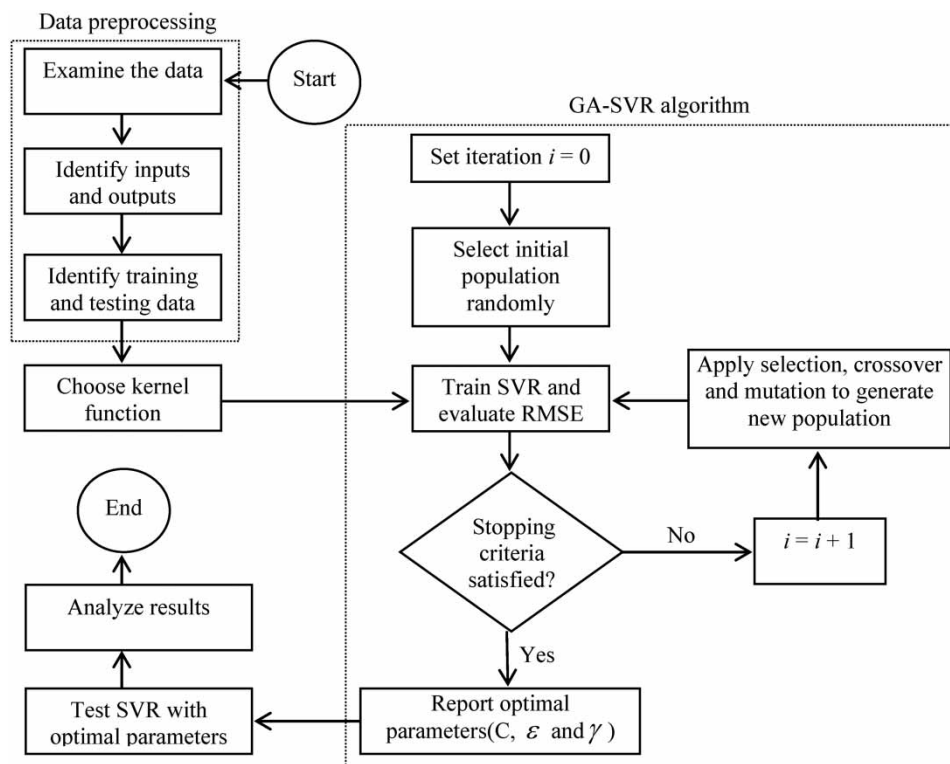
Data preprocessing

Start

Examine the data

Identify inputs and outputs

Identify training and testing data

Choose kernel function

GA-SVR algorithm

Set iteration $i = 0$

Select initial population randomly

Train SVR and evaluate RMSE

Apply selection, crossover and mutation to generate new population

Stopping criteria satisfied?

No

$i = i + 1$

Yes

Report optimal parameters(C, $\varepsilon$ and $\gamma$)

Test SVR with optimal parameters

Analyze results

End